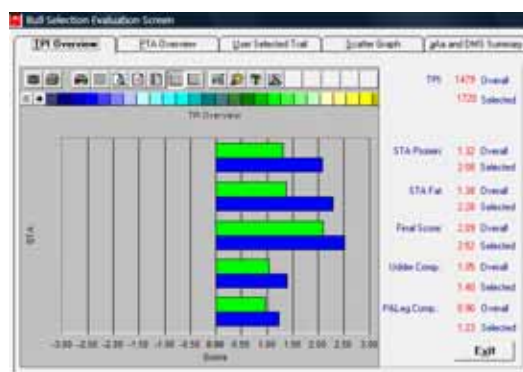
Bull Selection Evaluation Screen

TPI Overview | PTA Overview | User Selected Trait | Scatter Graph | pta and DMS Summary

TPI Overview

STA

-3.00 -2.50 -2.00 -1.50 -1.00 -0.50 0.00 0.50 1.00 1.50 2.00 2.50 3.00

Score

TPI: 1479 Overall
1720 Selected

STA Protein: 1.32 Overall
2.08 Selected

STA Fat: 1.38 Overall
2.28 Selected

Final Score: 2.09 Overall
2.52 Selected

Udder Comp.: 1.05 Overall
1.40 Selected

F&Leg Comp.: 0.90 Overall
1.23 Selected

Exit